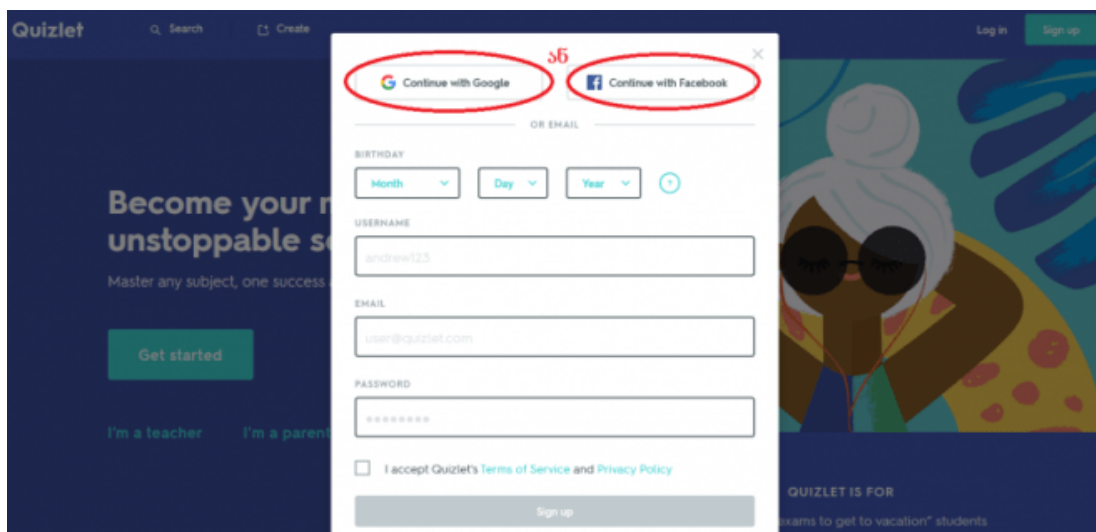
Quizlet Search Create

Log in Sign up

Become your r
unstoppable s

Master any subject, one success

Get started

I'm a teacher I'm a parent

Continue with Google

ან

Continue with Facebook

OR EMAIL

BIRTHDAY

Month Day Year ?

USERNAME

andrew123

EMAIL

user@quizlet.com

PASSWORD

••••••••

I accept Quizlet's Terms of Service and Privacy Policy

Sign up

QUIZLET IS FOR

exams to get to vacation" students